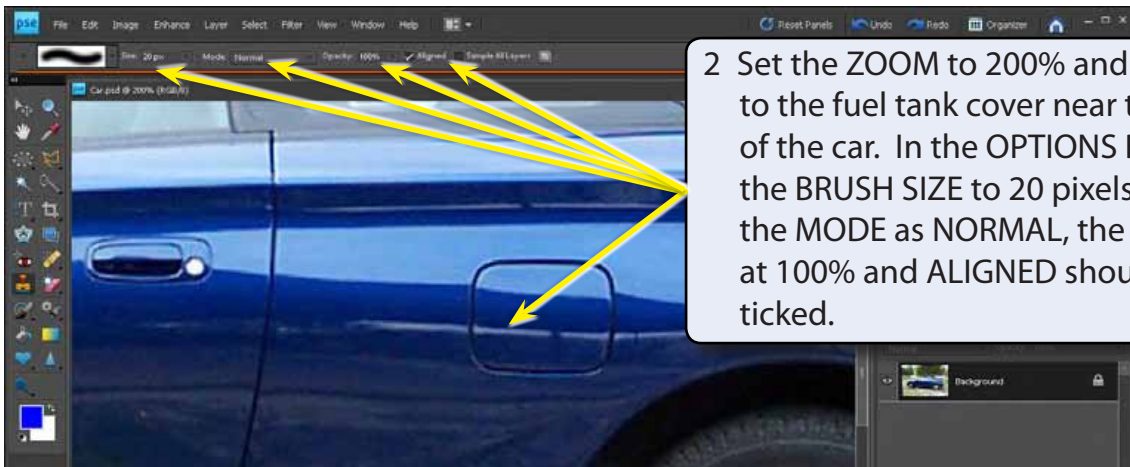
pse File Edit Image Enhance Layer Select Filter View Window Help

Reset Panels Undo Redo Organizer

Size: 20 px Mode: Normal Opacity: 100% Aligned Sample All Layers

Car.psd @ 200% (RGB/8)

2 Set the ZOOM to 200% and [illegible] to the fuel tank cover near t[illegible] of the car. In the OPTIONS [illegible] the BRUSH SIZE to 20 pixels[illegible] the MODE as NORMAL, the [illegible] at 100% and ALIGNED shou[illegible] ticked.

Background